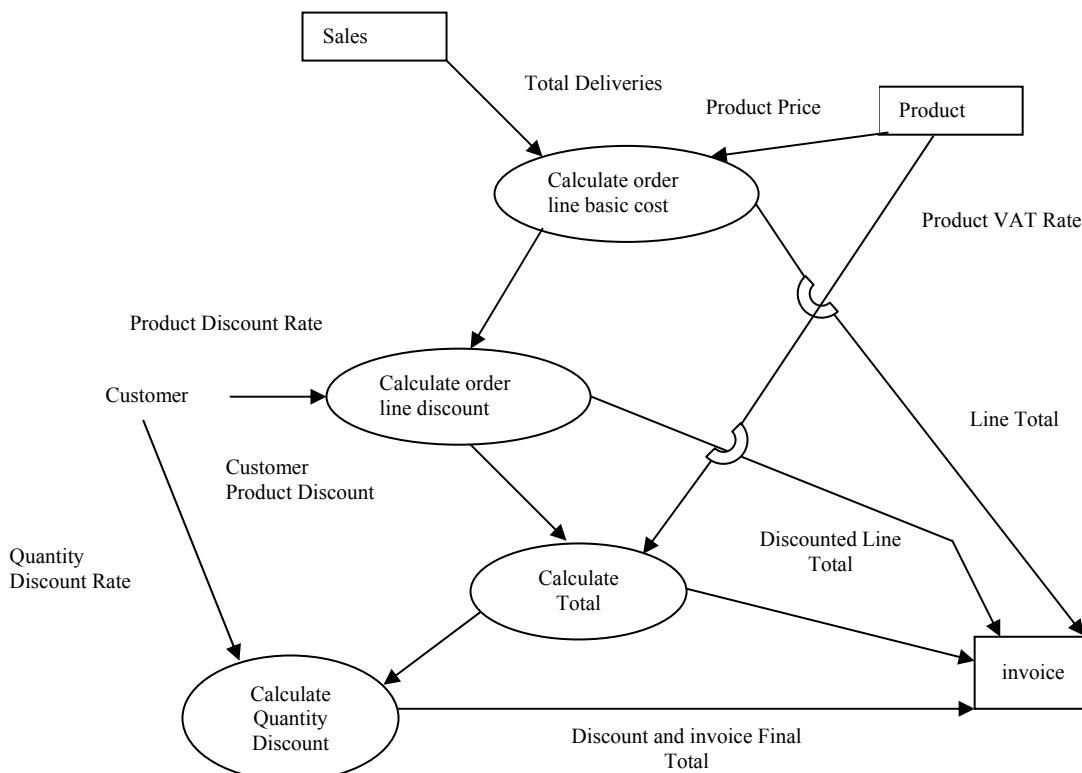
Sales

Total Deliveries

Product Price

Product

Calculate order line basic cost

Product VAT Rate

Product Discount Rate

Customer

Calculate order line discount

Line Total

Customer Product Discount

Quantity Discount Rate

Discounted Line Total

Calculate Total

invoice

Calculate Quantity Discount

Discount and invoice Final Total